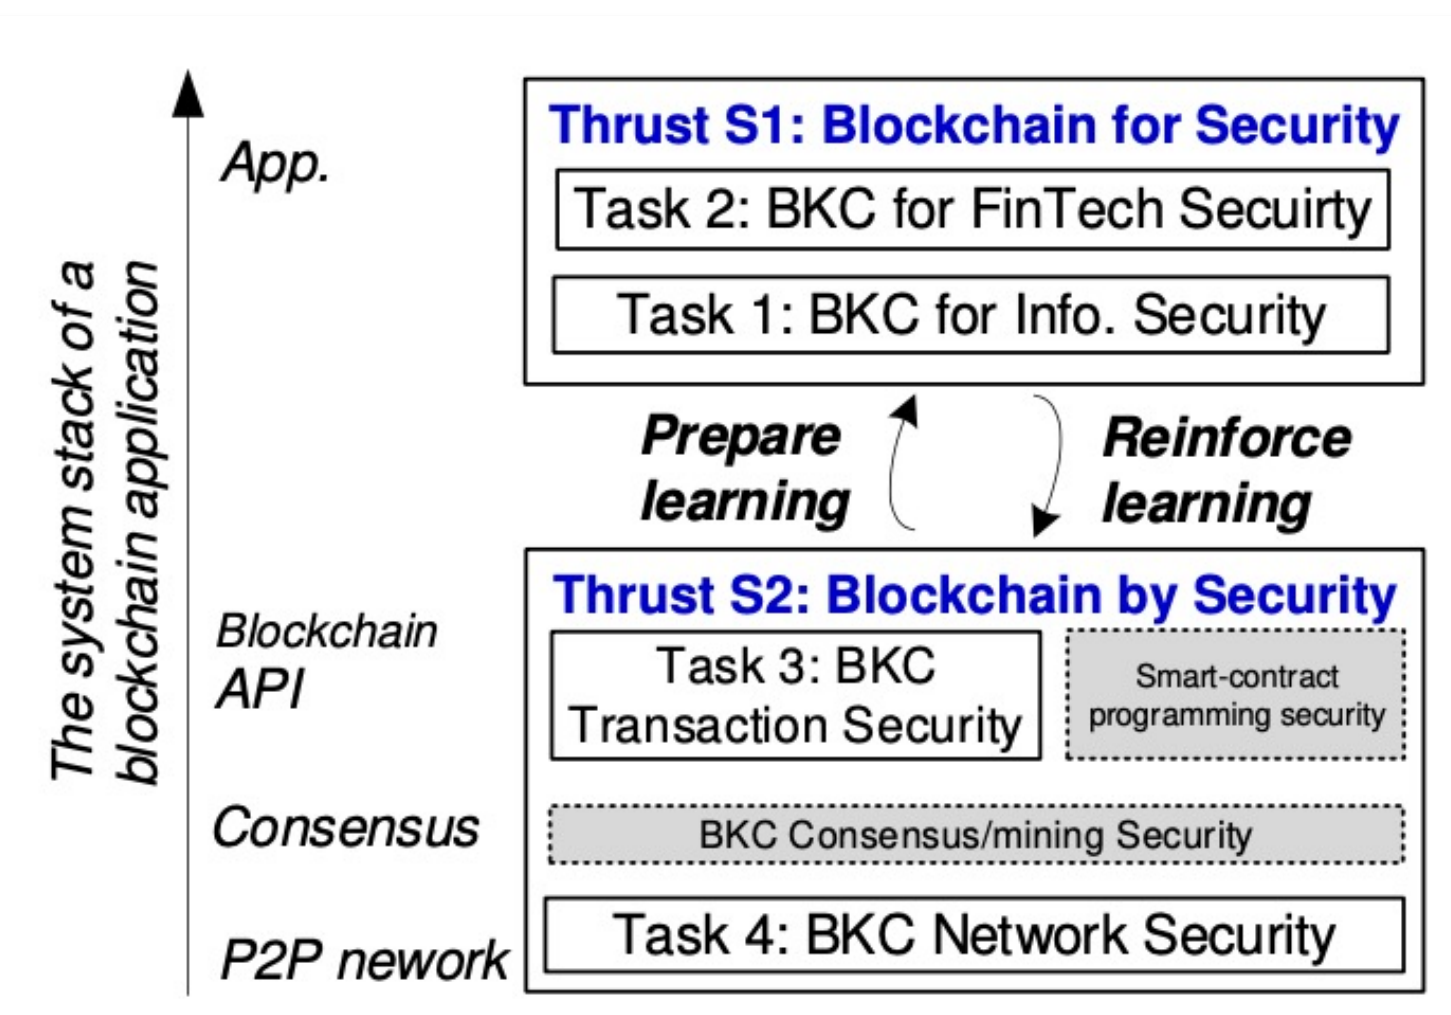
The system stack of a blockchain application

App.

Blockchain API

Consensus

P2P nework

Thrust S1: Blockchain for Security

Task 2: BKC for FinTech Secuirty

Task 1: BKC for Info. Security

Prepare learning

Reinforce learning

Thrust S2: Blockchain by Security

Task 3: BKC Transaction Security

Smart-contract programming security

BKC Consensus/mining Security

Task 4: BKC Network Security